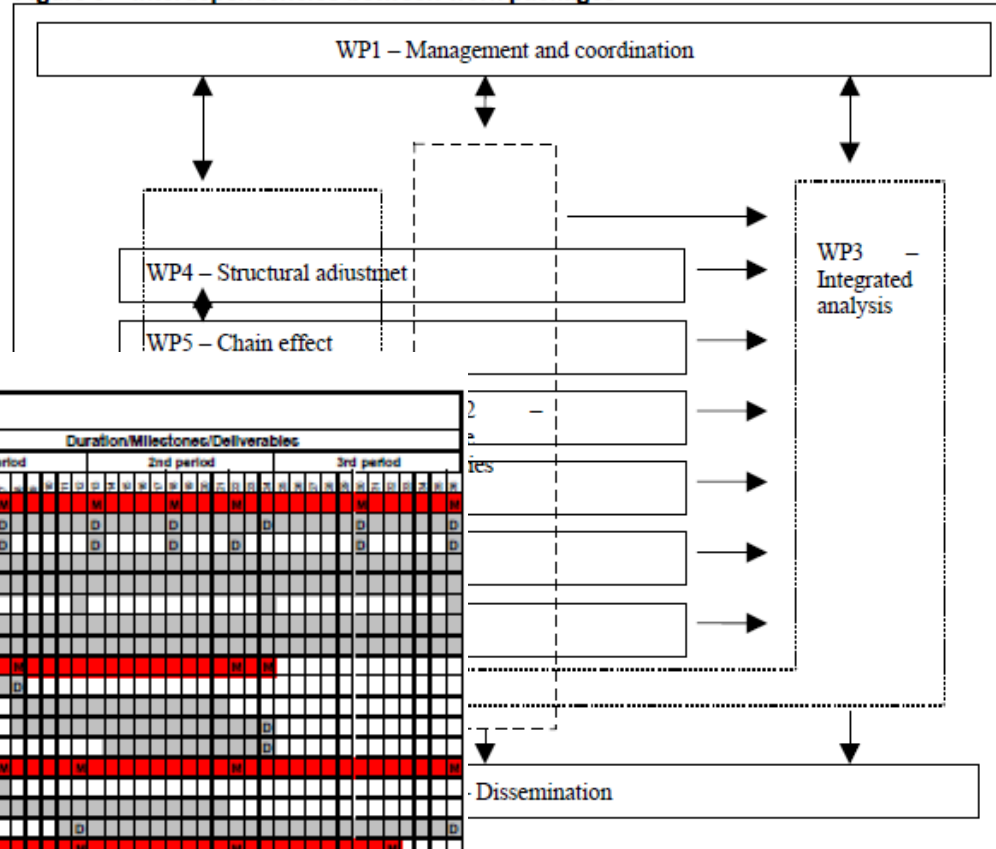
WP1 – Management and coordination

WP4 – Structural adiustmet

WP5 – Chain effect

WP3 – Integrated analysis

2 –

e

ies

Duration/Milestones/Deliverables

riod

2nd period

3rd period

M M M M M

D D D D D

D D D D D D

M M M

D

D

D

M M M M

D D

Dissemination